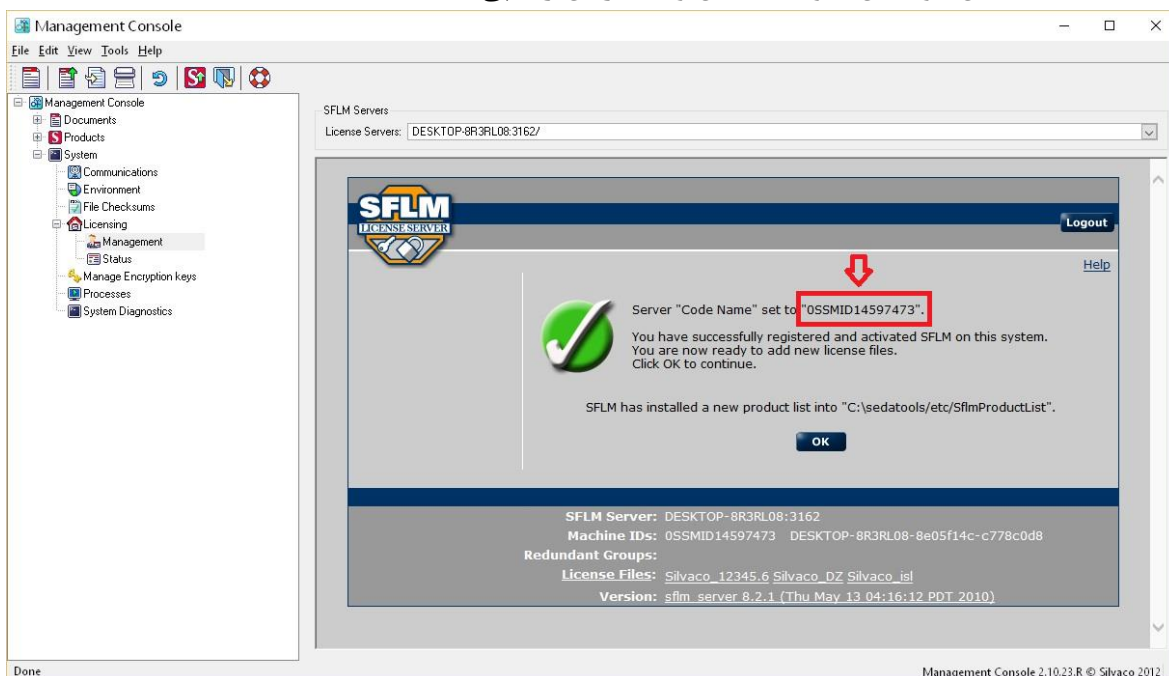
Management Console

File Edit View Tools Help

Management Console
Documents
Products
System
Communications
Environment
File Checksums
Licensing
Management
Status
Manage Encryption keys
Processes
System Diagnostics

SFLM Servers
License Servers: DESKTOP-8R3RL08:3162/

SFLM
LICENSE SERVER

Logout

Help

Server "Code Name" set to "0SSMID14597473".

You have successfully registered and activated SFLM on this system.
You are now ready to add new license files.
Click OK to continue.

SFLM has installed a new product list into "C:\sedatools/etc/SflmProductList".

OK

SFLM Server: DESKTOP-8R3RL08:3162
Machine IDs: 0SSMID14597473 DESKTOP-8R3RL08-8e05f14c-c778c0d8
Redundant Groups:
License Files: Silvaco_12345.6 Silvaco_DZ Silvaco_isl
Version: sflm_server 8.2.1 (Thu May 13 04:16:12 PDT 2010)

Done

Management Console 2.10.23.R © Silvaco 2012